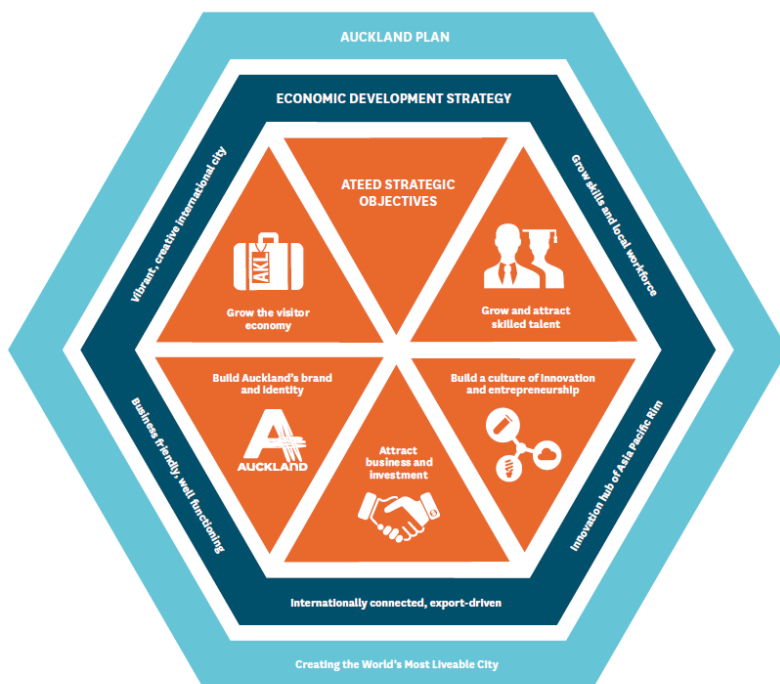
AUCKLAND PLAN

ECONOMIC DEVELOPMENT STRATEGY

ATEED STRATEGIC OBJECTIVES

AKL

Grow the visitor economy

Grow and attract skilled talent

Build Auckland's brand and identity

AUCKLAND

Attract business and investment

Build a culture of innovation and entrepreneurship

Vibrant, creative international city

Grow skills and local workforce

Business friendly, well functioning

Innovation hub of Asia Pacific Rim

Internationally connected, export-driven

Creating the World's Most Liveable City